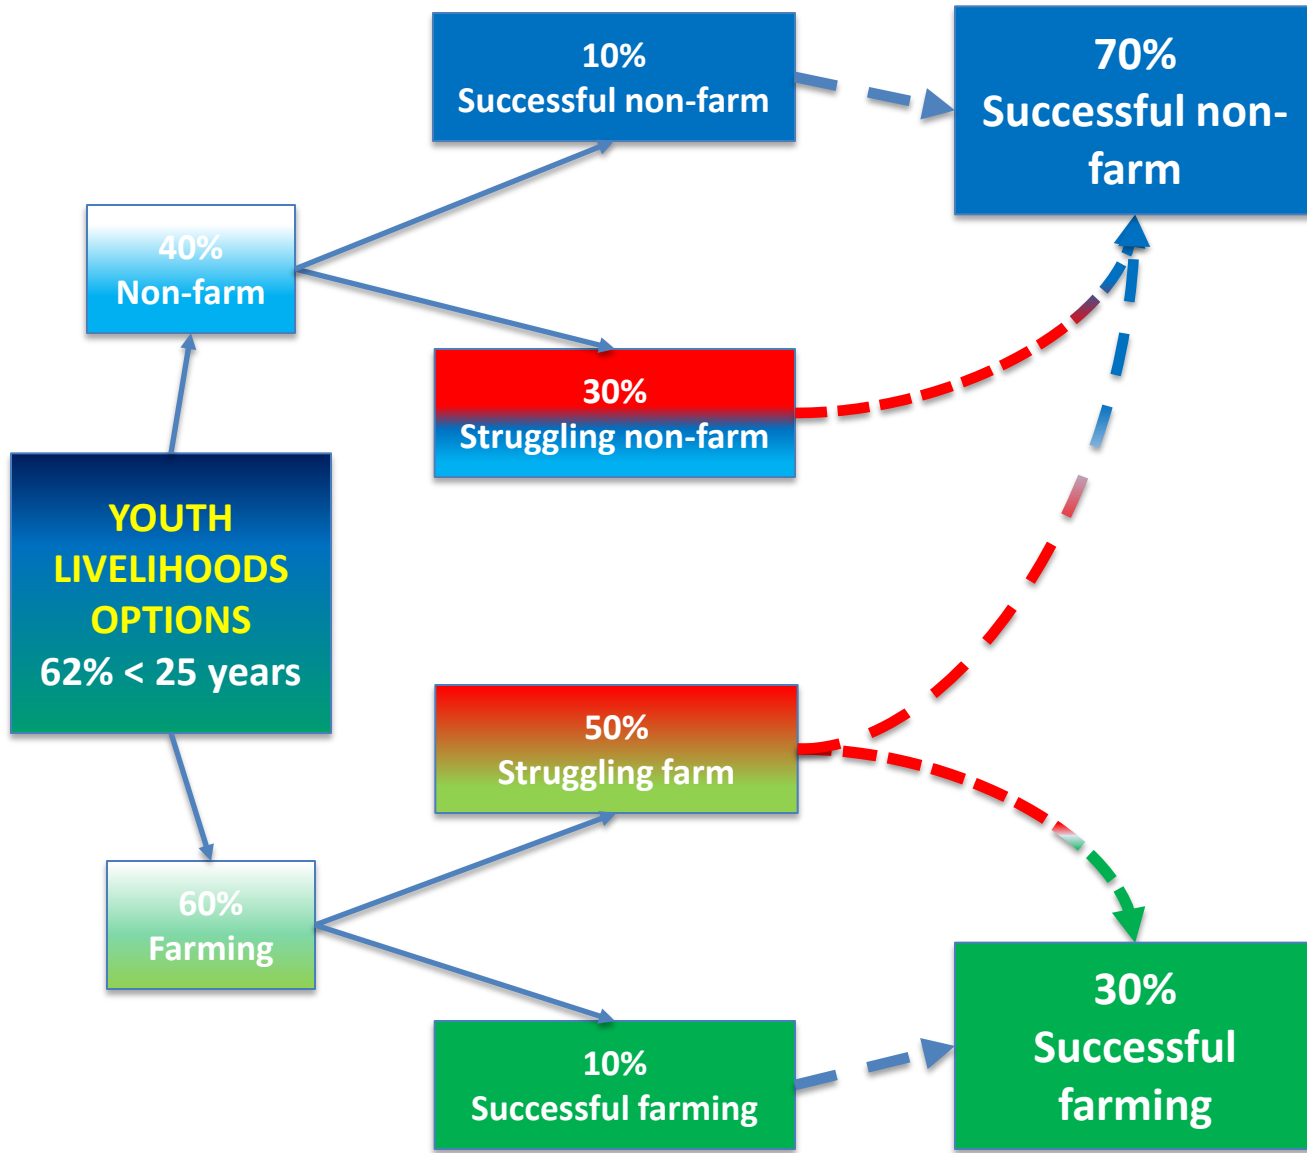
10%
Successful non-farm

70%
Successful non-farm

40%
Non-farm

30%
Struggling non-farm

YOUTH LIVELIHOODS OPTIONS
62% < 25 years

50%
Struggling farm

60%
Farming

10%
Successful farming

30%
Successful farming